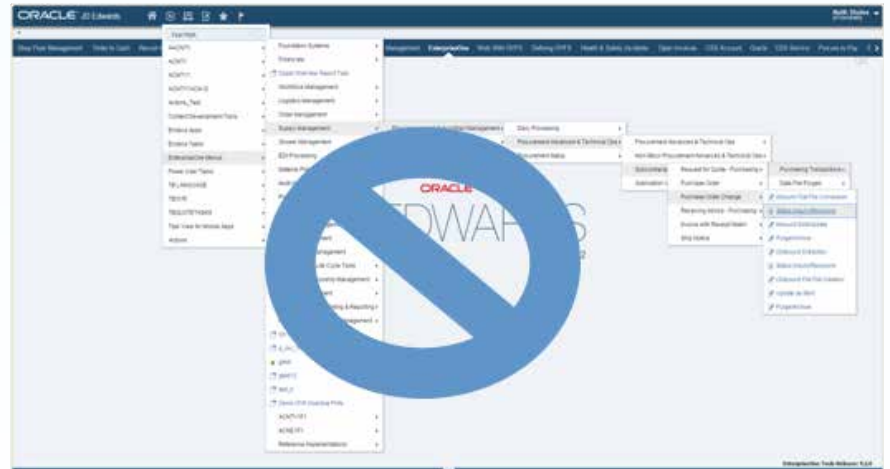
ORACLE JD Edwards

Foundation Systems
Enterprise
Dream Overview Report Task
Workforce Management
Logistics Management
Order Management
Supply Management
Ground Management
EDI Processing

Daily Processing
Procurement Advanced & Technical Ops
Procurement Advanced & Technical Ops
Non-Stock Procurement Advanced & Technical Ops
Request for Quote - Purchasing
Purchase Order
Purchase Order Change
Receiving Advice - Purchasing
Invoice with Receipt Match
Ship Notice
Purchasing Transactions
Data File Purges

ORACLE
EDWARDS

ACNTY
ACNTY
ACNTY1
ACNTYACH-G
Actions_Test
Content Development Tools
Evidence Apps
Evidence Tasks
EnterpriseOne Menus
Power User Tasks
TE LANGUAGE
TECHS
TESTSTEPS
Test View for Mobile Apps
Actions

ACNTY-P1
ACNE P1
Reference Implementations

EnterpriseOne Tools Release: 9.2.0